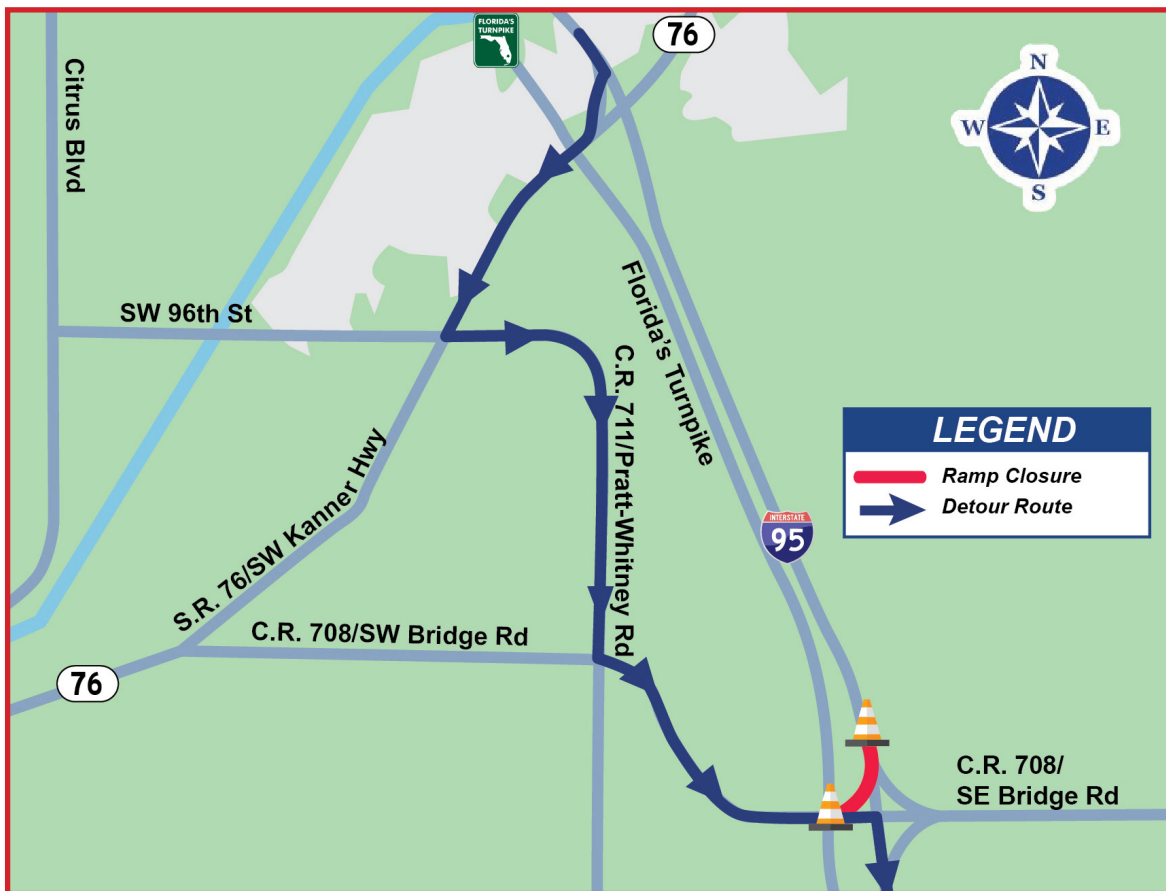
FLORIDA'S TURNPIKE

76

N
W
E
S

Citrus Blvd

SW 96th St

C.R. 711/Pratt-Whitney Rd

Florida's Turnpike

LEGEND
Ramp Closure
Detour Route

INTERSTATE
95

S.R. 76/SW Kanner Hwy

C.R. 708/SW Bridge Rd

76

C.R. 708/
SE Bridge Rd